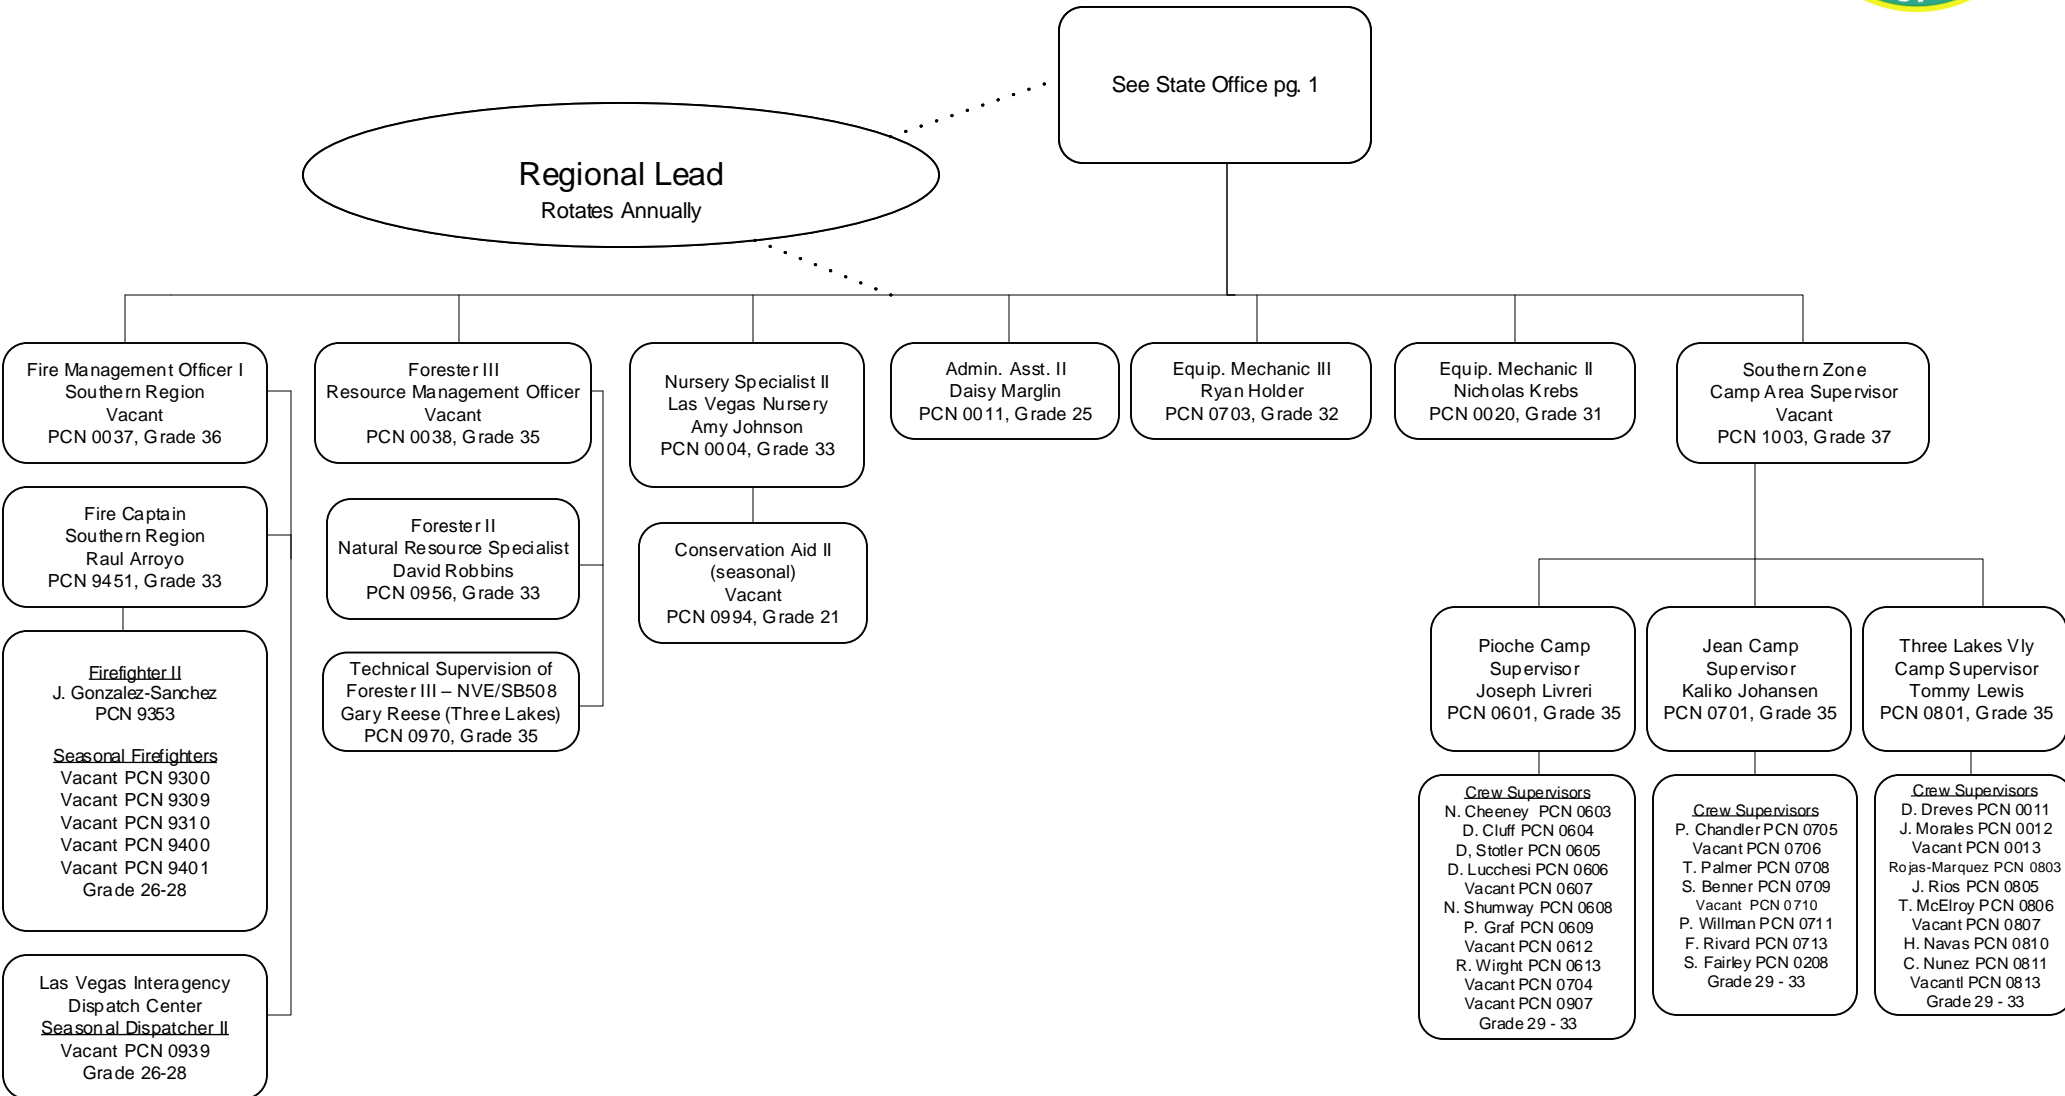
See State Office pg. 1

Regional Lead
Rotates Annually

Fire Management Officer I
Southern Region
Vacant
PCN 0037, Grade 36

Fire Captain
Southern Region
Raul Arroyo
PCN 9451, Grade 33

Firefighter II
J. Gonzalez-Sanchez
PCN 9353

Seasonal Firefighters
Vacant PCN 9300
Vacant PCN 9309
Vacant PCN 9310
Vacant PCN 9400
Vacant PCN 9401
Grade 26-28

Las Vegas Interagency Dispatch Center
Seasonal Dispatcher II
Vacant PCN 0939
Grade 26-28

Forester III
Resource Management Officer
Vacant
PCN 0038, Grade 35

Forester II
Natural Resource Specialist
David Robbins
PCN 0956, Grade 33

Technical Supervision of Forester III – NVE/SB508
Gary Reese (Three Lakes)
PCN 0970, Grade 35

Nursery Specialist II
Las Vegas Nursery
Amy Johnson
PCN 0004, Grade 33

Conservation Aid II
(seasonal)
Vacant
PCN 0994, Grade 21

Admin. Asst. II
Daisy Marglin
PCN 0011, Grade 25

Equip. Mechanic III
Ryan Holder
PCN 0703, Grade 32

Equip. Mechanic II
Nicholas Krebs
PCN 0020, Grade 31

Southern Zone
Camp Area Supervisor
Vacant
PCN 1003, Grade 37

Pioche Camp
Supervisor
Joseph Livreri
PCN 0601, Grade 35

Crew Supervisors
N. Cheeney PCN 0603
D. Cluff PCN 0604
D, Stotler PCN 0605
D. Lucchesi PCN 0606
Vacant PCN 0607
N. Shumway PCN 0608
P. Graf PCN 0609
Vacant PCN 0612
R. Wirght PCN 0613
Vacant PCN 0704
Vacant PCN 0907
Grade 29 - 33

Jean Camp
Supervisor
Kaliko Johansen
PCN 0701, Grade 35

Crew Supervisors
P. Chandler PCN 0705
Vacant PCN 0706
T. Palmer PCN 0708
S. Benner PCN 0709
Vacant PCN 0710
P. Willman PCN 0711
F. Rivard PCN 0713
S. Fairley PCN 0208
Grade 29 - 33

Three Lakes Vly
Camp Supervisor
Tommy Lewis
PCN 0801, Grade 35

Crew Supervisors
D. Dreves PCN 0011
J. Morales PCN 0012
Vacant PCN 0013
Rojas-Marquez PCN 0803
J. Rios PCN 0805
T. McElroy PCN 0806
Vacant PCN 0807
H. Navas PCN 0810
C. Nunez PCN 0811
Vacantl PCN 0813
Grade 29 - 33